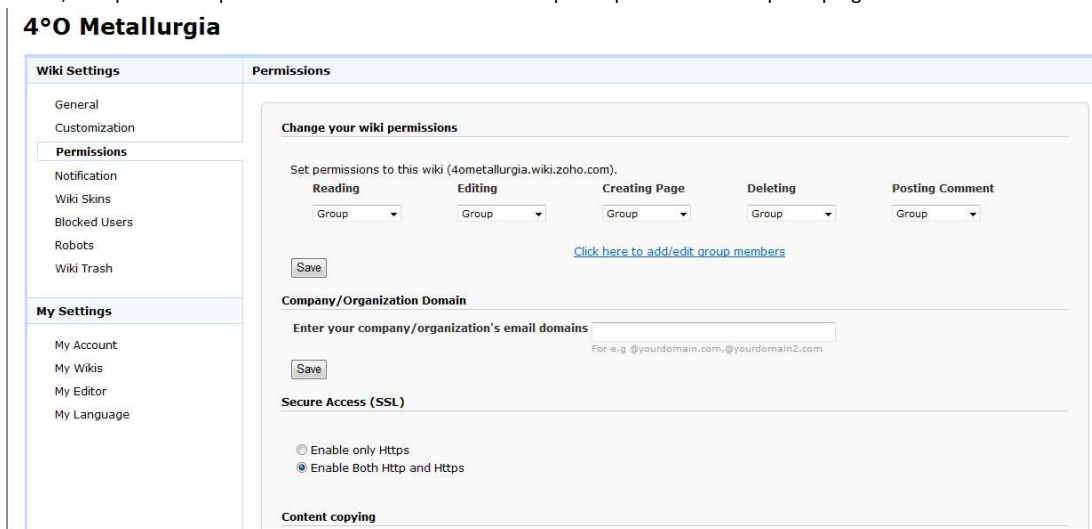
4°O Metallurgia

Wiki Settings

General
Customization
Permissions
Notification
Wiki Skins
Blocked Users
Robots
Wiki Trash

My Settings

My Account
My Wikis
My Editor
My Language

Permissions

Change your wiki permissions

Set permissions to this wiki (4ometallurgia.wiki.zoho.com).

| Reading | Editing | Creating Page | Deleting | Posting Comment |
|---|---|---|---|---|
| Group | Group | Group | Group | Group |

Click here to add/edit group members

Save

Company/Organization Domain

Enter your company/organization's email domains

For e.g @yourdomain.com,@yourdomain2.com

Save

Secure Access (SSL)

Enable only Https
Enable Both Http and Https

Content copying